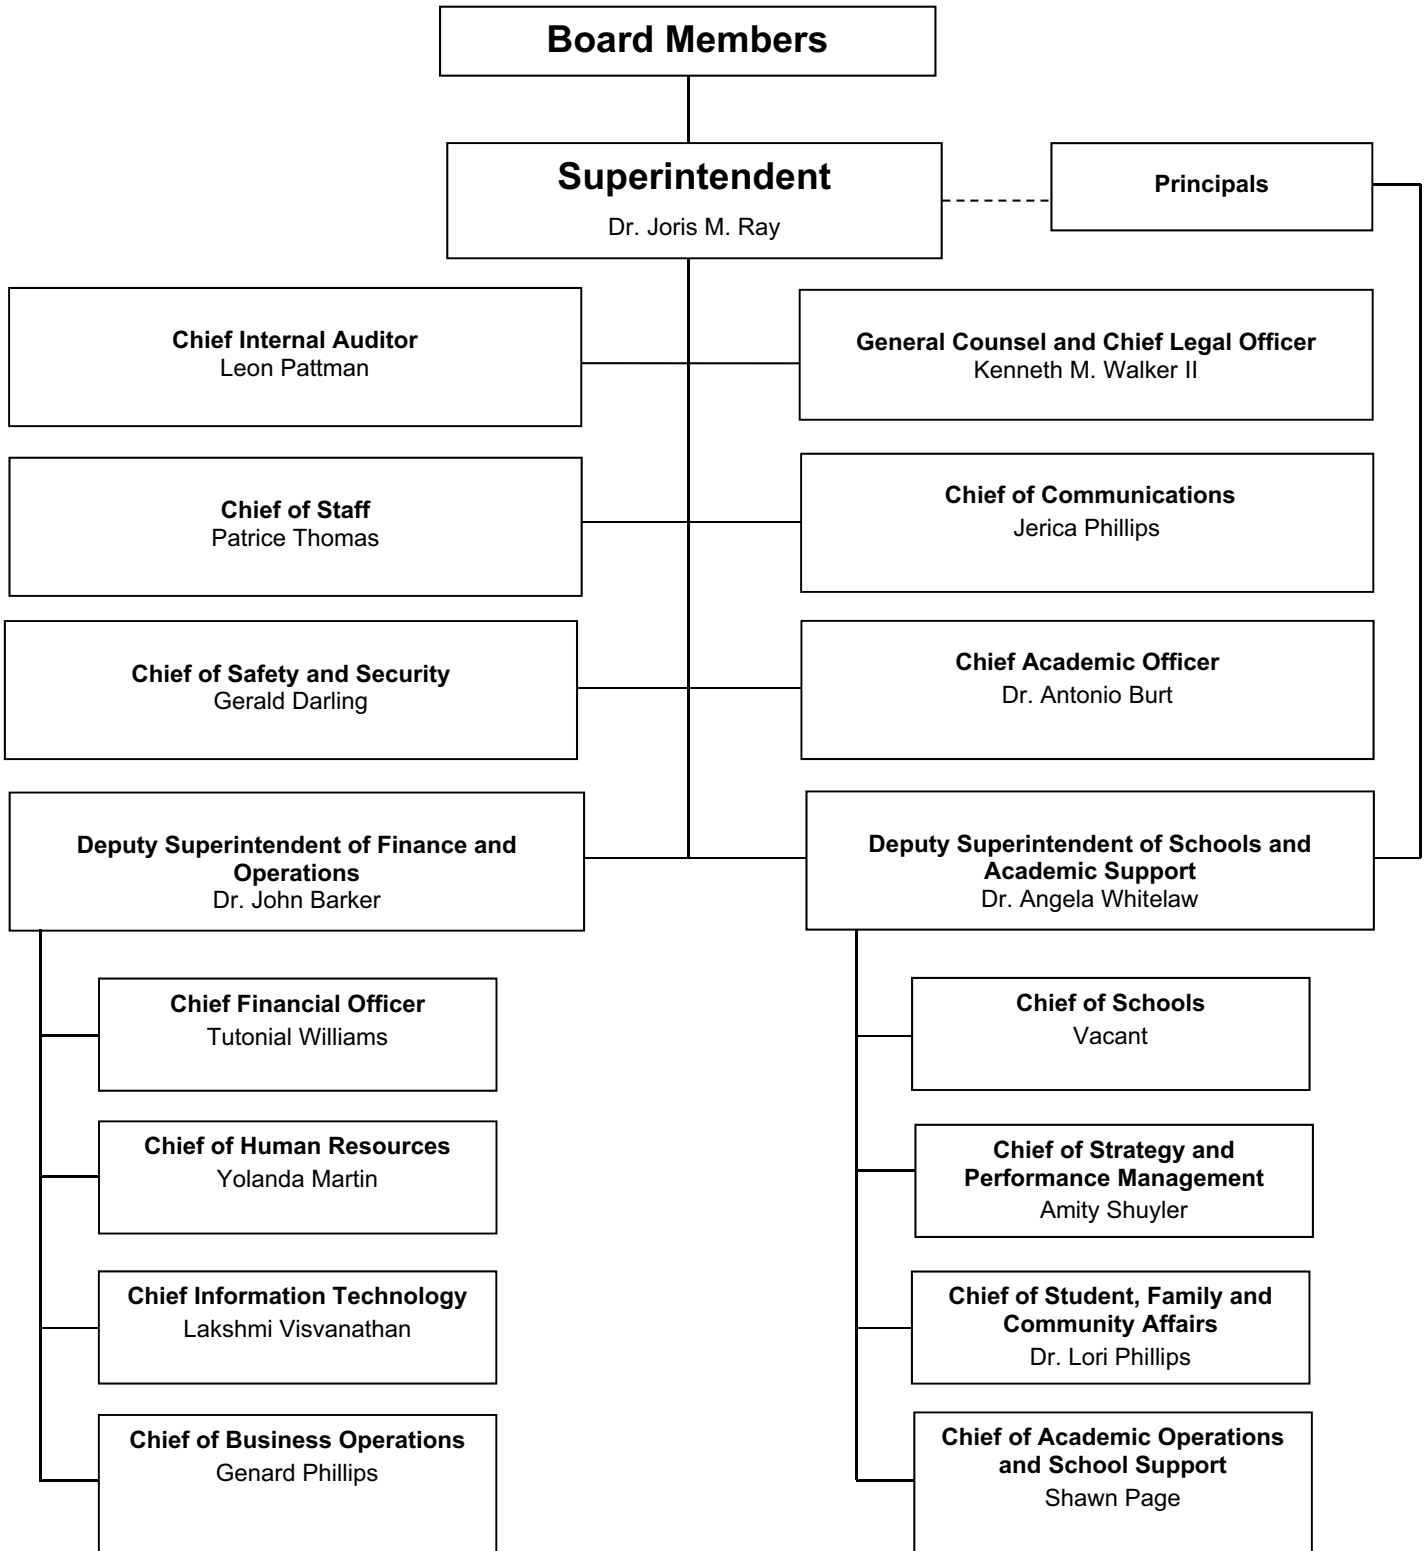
Board Members

Superintendent
Dr. Joris M. Ray

Principals

Chief Internal Auditor
Leon Pattman

General Counsel and Chief Legal Officer
Kenneth M. Walker II

Chief of Staff
Patrice Thomas

Chief of Communications
Jerica Phillips

Chief of Safety and Security
Gerald Darling

Chief Academic Officer
Dr. Antonio Burt

Deputy Superintendent of Finance and Operations
Dr. John Barker

Deputy Superintendent of Schools and Academic Support
Dr. Angela Whitelaw

Chief Financial Officer
Tutonial Williams

Chief of Human Resources
Yolanda Martin

Chief Information Technology
Lakshmi Visvanathan

Chief of Business Operations
Genard Phillips

Chief of Schools
Vacant

Chief of Strategy and Performance Management
Amity Shuyler

Chief of Student, Family and Community Affairs
Dr. Lori Phillips

Chief of Academic Operations and School Support
Shawn Page